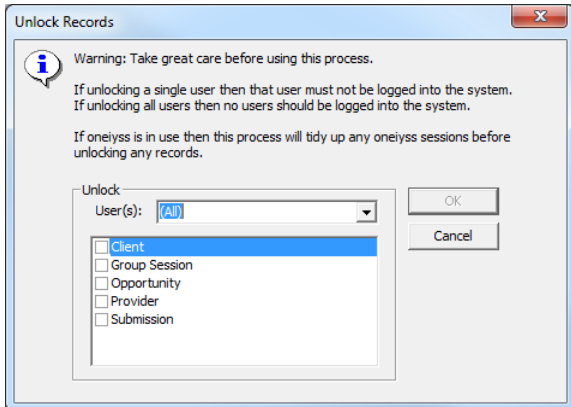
Unlock Records

Warning: Take great care before using this process.

If unlocking a single user then that user must not be logged into the system.
If unlocking all users then no users should be logged into the system.

If oneiyss is in use then this process will tidy up any oneiyss sessions before unlocking any records.

Unlock

User(s): (All)

Client
Group Session
Opportunity
Provider
Submission

OK

Cancel